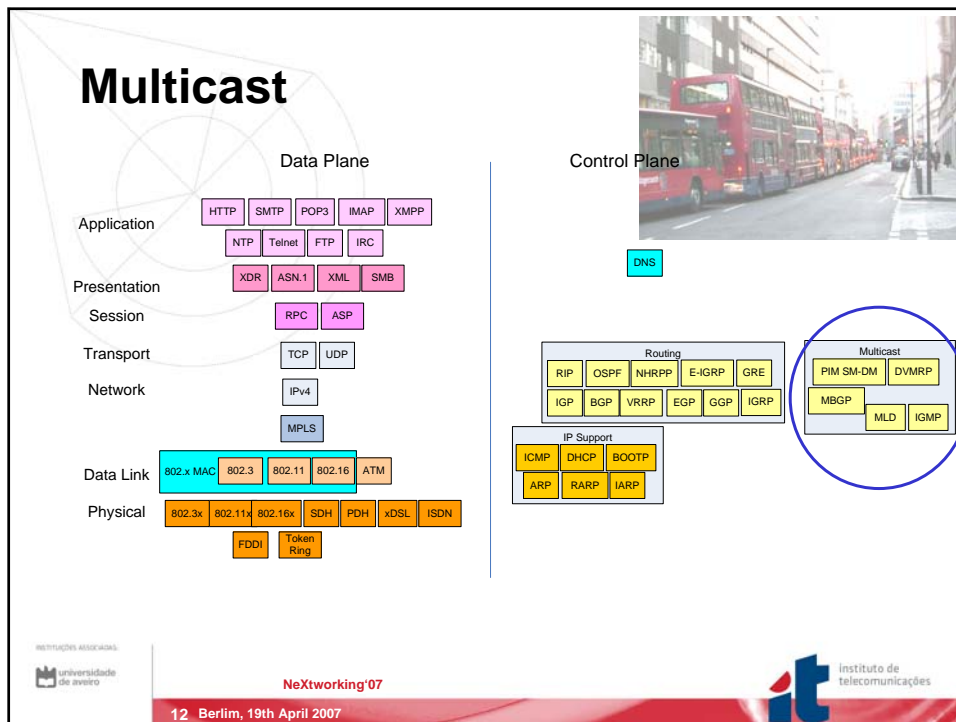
Multicast

Data Plane

Control Plane

Application

HTTP SMTP POP3 IMAP XMPP

NTP Telnet FTP IRC

Presentation

XDR ASN.1 XML SMB

Session

RPC ASP

Transport

TCP UDP

Network

IPv4

MPLS

Data Link

802.x MAC 802.3 802.11 802.16 ATM

Physical

802.3x 802.11x 802.16x SDH PDH xDSL ISDN

FDDI Token Ring

DNS

Routing

RIP OSPF NHRPP E-IGRP GRE

IGP BGP VRRP EGP GGP IGRP

IP Support

ICMP DHCP BOOTP

ARP RARP IARP

Multicast

PIM SM-DM DVMRP

MBGP

MLD IGMP

INSTITUIÇÕES ASSOCIADAS:

universidade de aveiro

NeXtworking'07

12 Berlim, 19th April 2007

instituto de telecomunicações